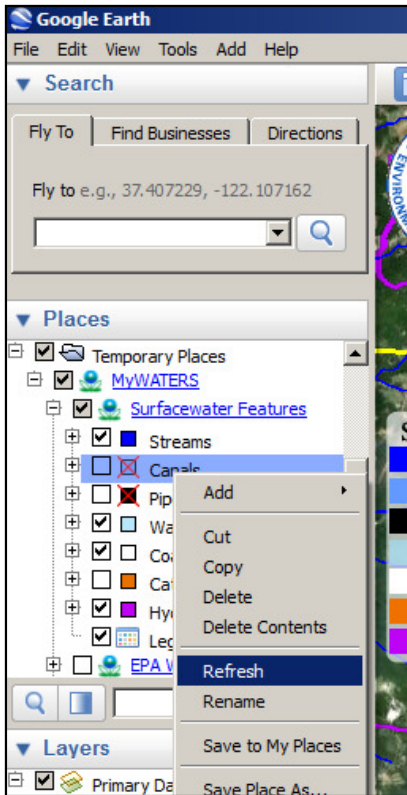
Google Earth

File Edit View Tools Add Help

Search

Fly To | Find Businesses | Directions

Fly to e.g., 37.407229, -122.107162

Places

Temporary Places
MyWATERS
Surfacewater Features
Streams
Canals
Pip
Wa
Co
Ca
Hy
Leg
EPA W

Add
Cut
Copy
Delete
Delete Contents
Refresh
Rename
Save to My Places
Save Place As...

Layers

Primary Da

ENVIRON

S